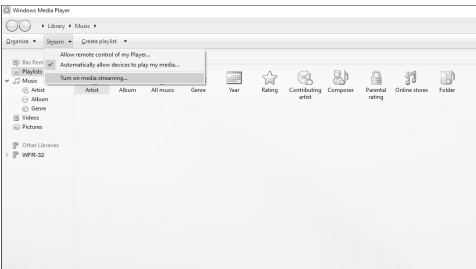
Windows Media Player

Library ▸ Music ▸

Organize ▾ Stream ▾ Create playlist ▾

Allow remote control of my Player...

Automatically allow devices to play my media...

Turn on media streaming...

Bas Rew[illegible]

Playlists

Music

Artist

Album

Genre

Videos

Pictures

Other Libraries

WFR-32

Artist Album All music Genre Year Rating Contributing artist Composer Parental rating Online stores Folder